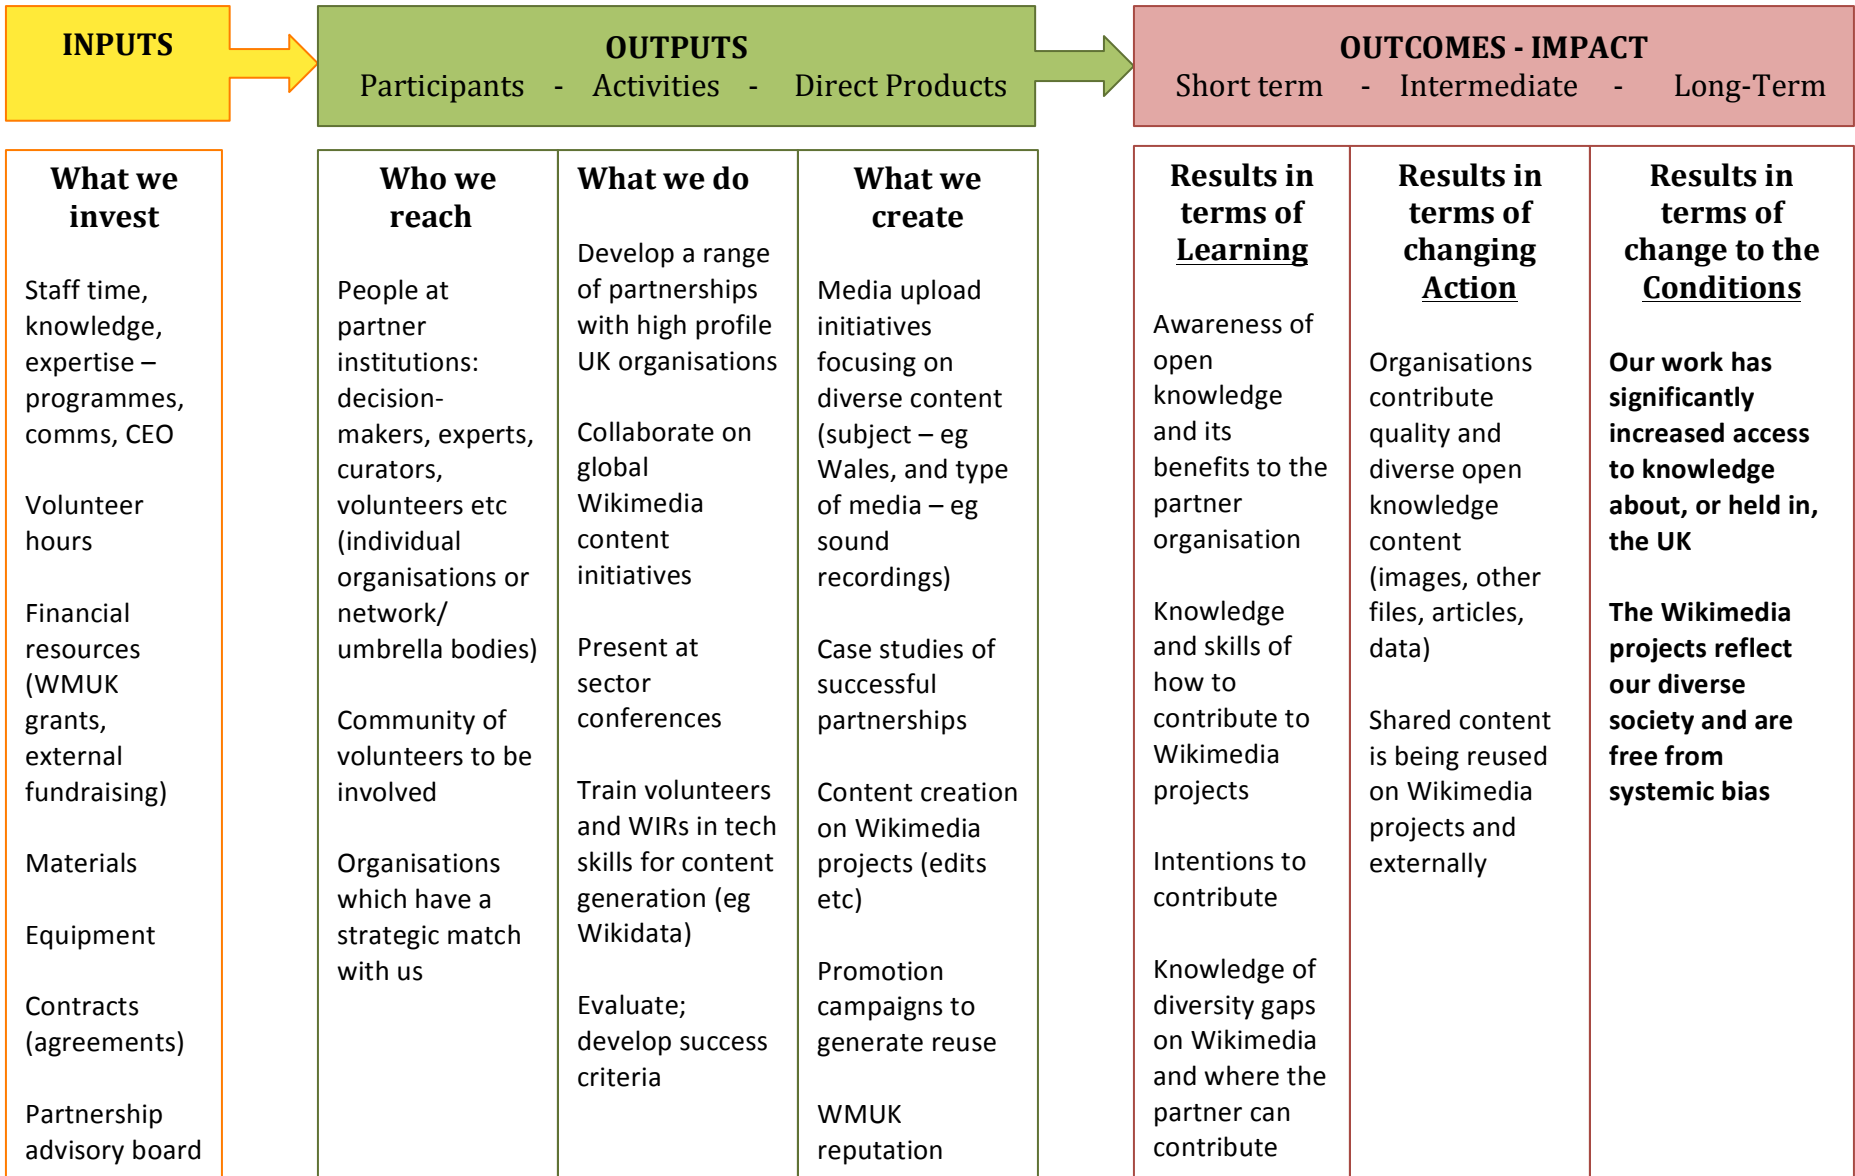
INPUTS

OUTPUTS
Participants - Activities - Direct Products

OUTCOMES - IMPACT
Short term - Intermediate - Long-Term

What we invest

Staff time, knowledge, expertise – programmes, comms, CEO

Volunteer hours

Financial resources (WMUK grants, external fundraising)

Materials

Equipment

Contracts (agreements)

Partnership advisory board

Who we reach

People at partner institutions: decision-makers, experts, curators, volunteers etc (individual organisations or network/ umbrella bodies)

Community of volunteers to be involved

Organisations which have a strategic match with us

What we do

Develop a range of partnerships with high profile UK organisations

Collaborate on global Wikimedia content initiatives

Present at sector conferences

Train volunteers and WIRs in tech skills for content generation (eg Wikidata)

Evaluate; develop success criteria

What we create

Media upload initiatives focusing on diverse content (subject – eg Wales, and type of media – eg sound recordings)

Case studies of successful partnerships

Content creation on Wikimedia projects (edits etc)

Promotion campaigns to generate reuse

WMUK reputation

Results in terms of Learning

Awareness of open knowledge and its benefits to the partner organisation

Knowledge and skills of how to contribute to Wikimedia projects

Intentions to contribute

Knowledge of diversity gaps on Wikimedia and where the partner can contribute

Results in terms of changing Action

Organisations contribute quality and diverse open knowledge content (images, other files, articles, data)

Shared content is being reused on Wikimedia projects and externally

Results in terms of change to the Conditions

Our work has significantly increased access to knowledge about, or held in, the UK

The Wikimedia projects reflect our diverse society and are free from systemic bias